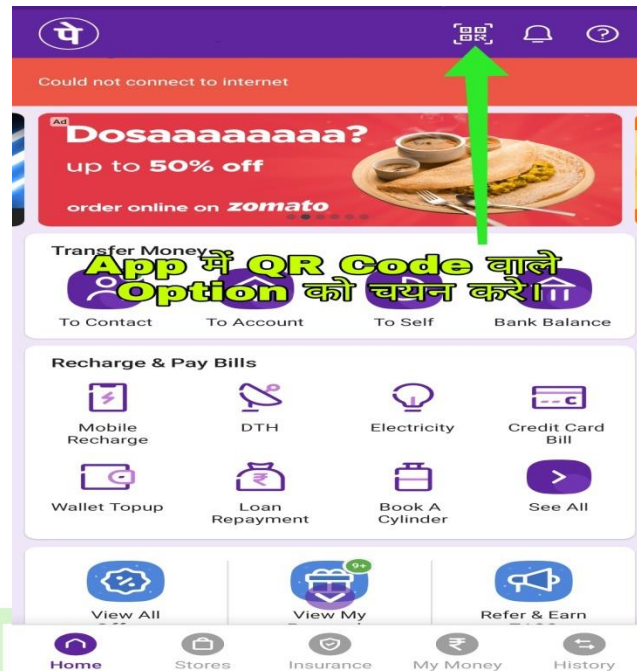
पे

Could not connect to internet

Ad
Dosaaaaaaaa?
up to 50% off
order online on zomato

Transfer Money
App में QR Code वाले Option को चयन करें।
To Contact
To Account
To Self
Bank Balance

Recharge & Pay Bills
Mobile Recharge
DTH
Electricity
Credit Card Bill
Wallet Topup
Loan Repayment
Book A Cylinder
See All

9+
View All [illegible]
View My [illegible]
Refer & Earn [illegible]

Home
Stores
Insurance
My Money
History